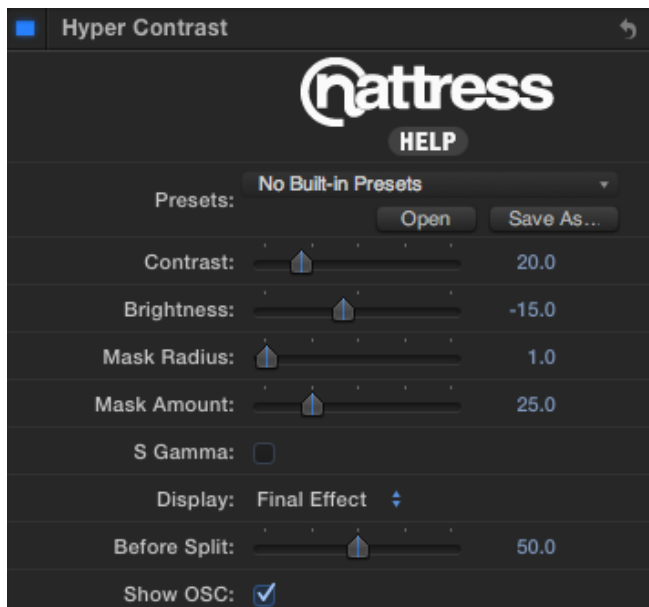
Hyper Contrast

nattress

HELP

Presets: No Built-in Presets

Open Save As...

Contrast: 20.0

Brightness: -15.0

Mask Radius: 1.0

Mask Amount: 25.0

S Gamma:

Display: Final Effect

Before Split: 50.0

Show OSC: